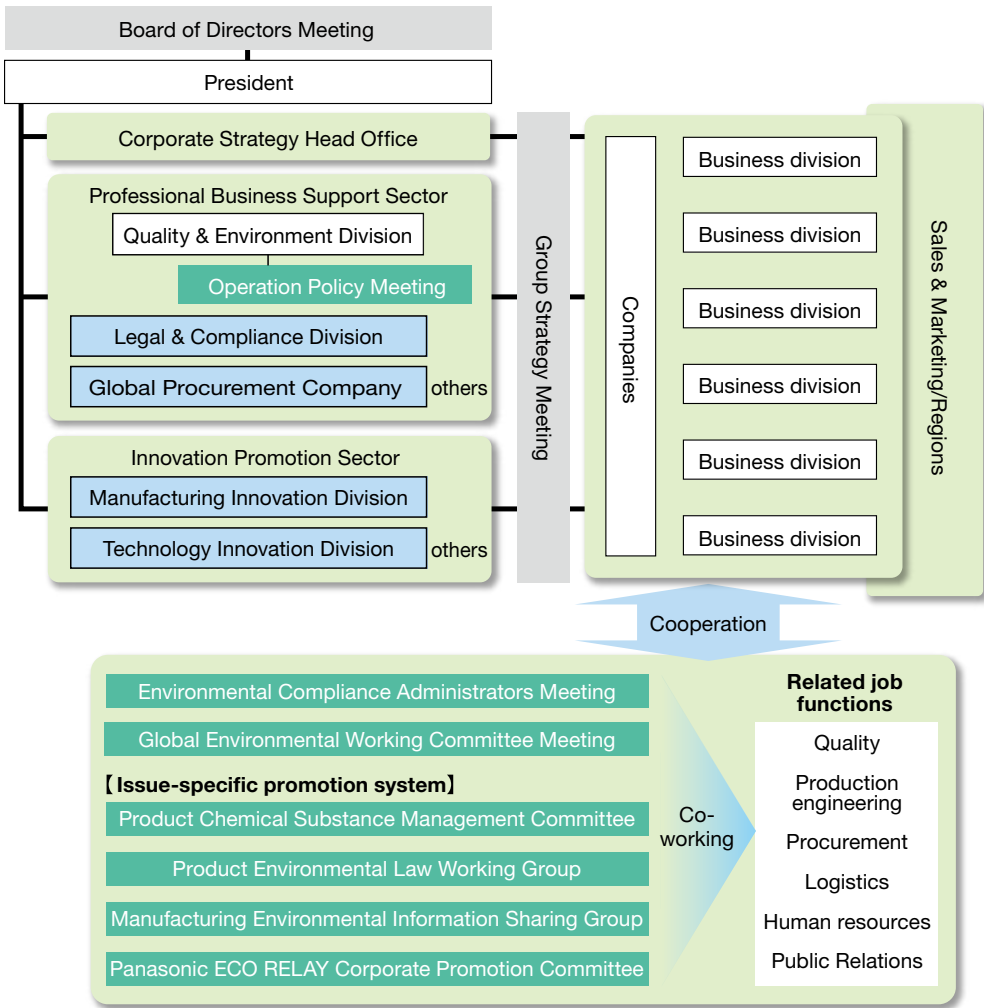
Board of Directors Meeting

President

Corporate Strategy Head Office

Professional Business Support Sector

Quality & Environment Division

Operation Policy Meeting

Legal & Compliance Division

Global Procurement Company

others

Innovation Promotion Sector

Manufacturing Innovation Division

Technology Innovation Division

others

Group Strategy Meeting

Companies

Business division

Business division

Business division

Business division

Business division

Business division

Sales & Marketing/Regions

Cooperation

Environmental Compliance Administrators Meeting

Global Environmental Working Committee Meeting

【Issue-specific promotion system】

Product Chemical Substance Management Committee

Product Environmental Law Working Group

Manufacturing Environmental Information Sharing Group

Panasonic ECO RELAY Corporate Promotion Committee

Co-working

Related job functions

Quality

Production engineering

Procurement

Logistics

Human resources

Public Relations